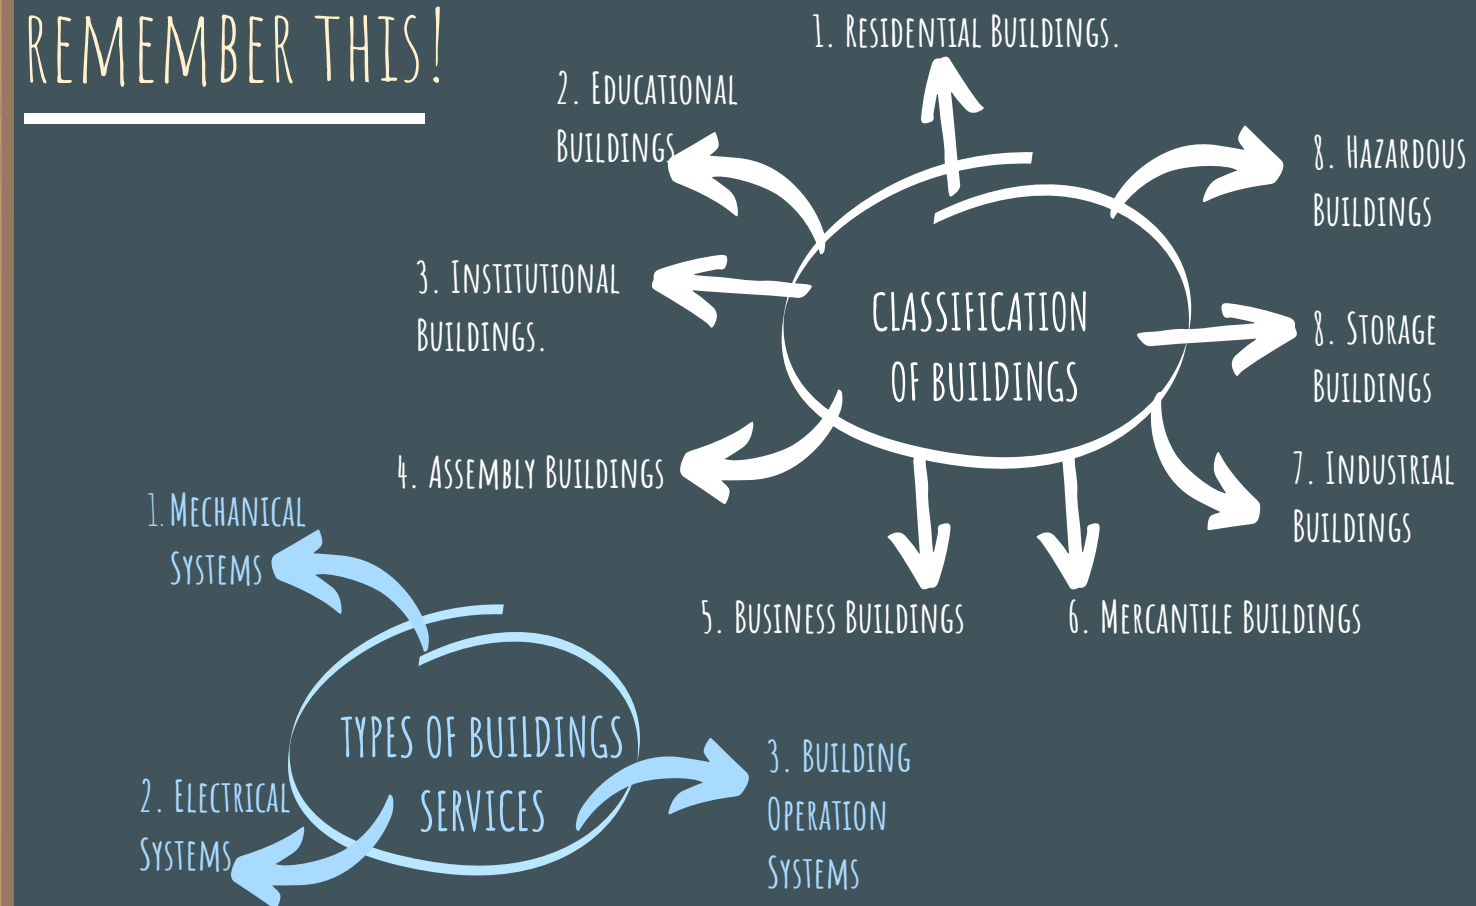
REMEMBER THIS!

CLASSIFICATION OF BUILDINGS

1. RESIDENTIAL BUILDINGS.

2. EDUCATIONAL BUILDINGS

3. INSTITUTIONAL BUILDINGS.

4. ASSEMBLY BUILDINGS

5. BUSINESS BUILDINGS

6. MERCANTILE BUILDINGS

7. INDUSTRIAL BUILDINGS

8. STORAGE BUILDINGS

8. HAZARDOUS BUILDINGS

TYPES OF BUILDINGS SERVICES

1. MECHANICAL SYSTEMS

2. ELECTRICAL SYSTEMS

3. BUILDING OPERATION SYSTEMS